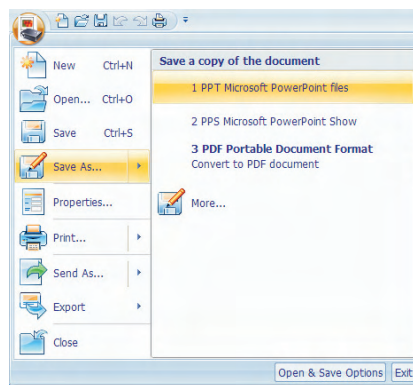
New Ctrl+N

Open... Ctrl+O

Save Ctrl+S

Save As...

Properties...

Print...

Send As...

Export

Close

Save a copy of the document

1 PPT Microsoft PowerPoint files

2 PPS Microsoft PowerPoint Show

3 PDF Portable Document Format
Convert to PDF document

More...

Open & Save Options Exit